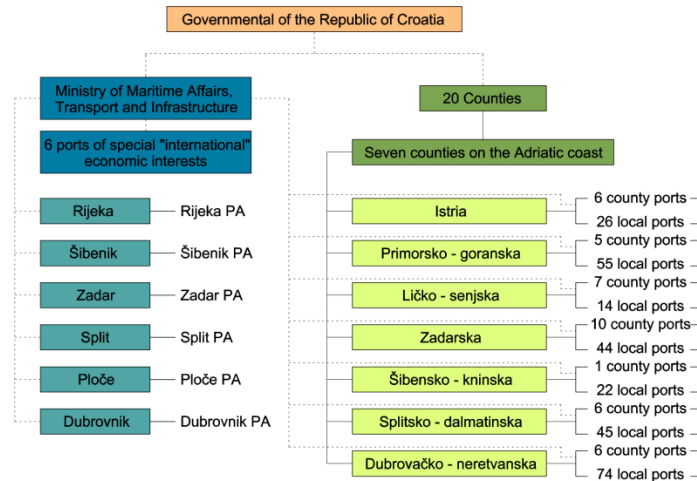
Governmental of the Republic of Croatia

Ministry of Maritime Affairs, Transport and Infrastructure

6 ports of special "international" economic interests

Rijeka — Rijeka PA
Šibenik — Šibenik PA
Zadar — Zadar PA
Split — Split PA
Ploče — Ploče PA
Dubrovnik — Dubrovnik PA

20 Counties

Seven counties on the Adriatic coast

Istria — 6 county ports, 26 local ports
Primorsko - goranska — 5 county ports, 55 local ports
Ličko - senjska — 7 county ports, 14 local ports
Zadarska — 10 county ports, 44 local ports
Šibensko - kninska — 1 county ports, 22 local ports
Splitsko - dalmatinska — 6 county ports, 45 local ports
Dubrovačko - neretvanska — 6 county ports, 74 local ports